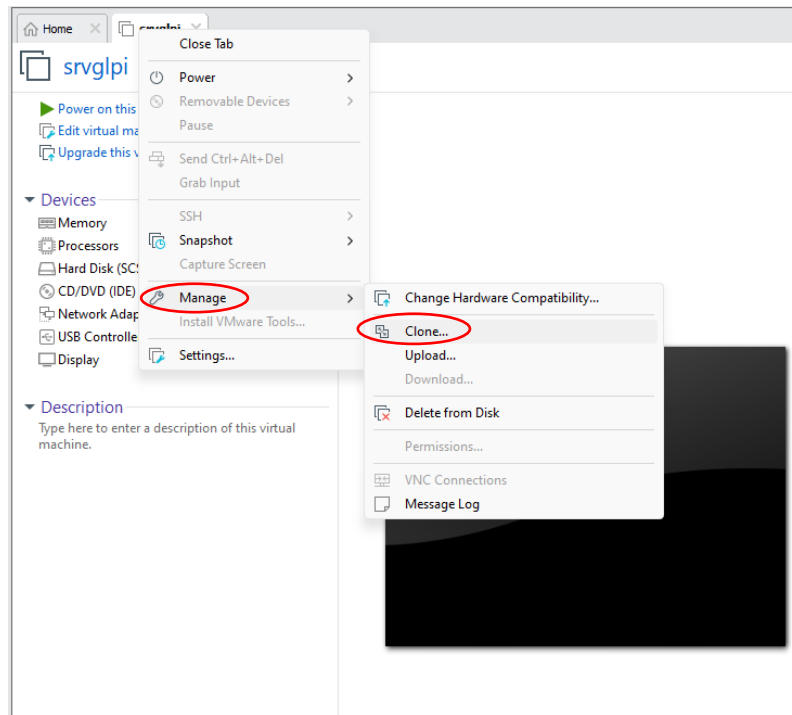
Home
srvglpi

srvglpi

Power on this
Edit virtual ma
Upgrade this v

Devices
Memory
Processors
Hard Disk (SCS
CD/DVD (IDE)
Network Adap
USB Controlle
Display

Description
Type here to enter a description of this virtual machine.

Close Tab
Power
Removable Devices
Pause
Send Ctrl+Alt+Del
Grab Input
SSH
Snapshot
Capture Screen
Manage
Install VMware Tools...
Settings...

Change Hardware Compatibility...
Clone...
Upload...
Download...
Delete from Disk
Permissions...
VNC Connections
Message Log